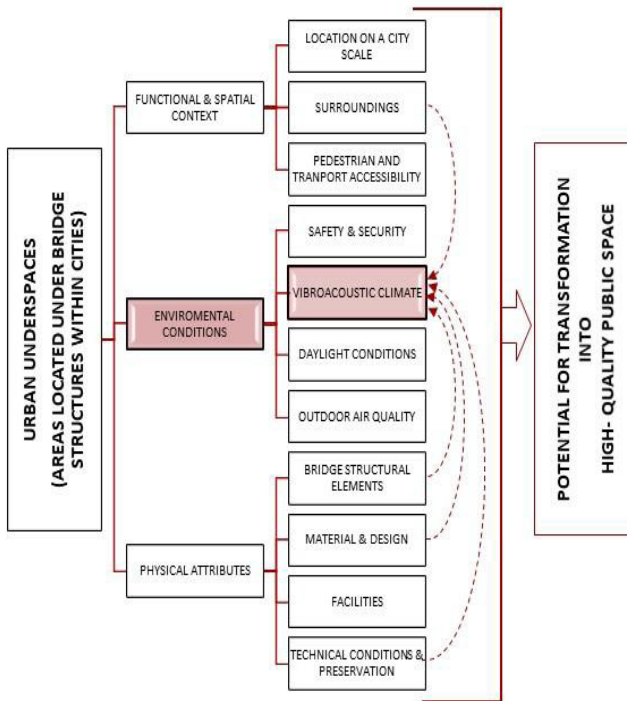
URBAN UNDERSPACES
(AREAS LOCATED UNDER BRIDGE STRUCTURES WITHIN CITIES)

FUNCTIONAL & SPATIAL CONTEXT

LOCATION ON A CITY SCALE

SURROUNDINGS

PEDESTRIAN AND TRANPORT ACCESSIBILITY

ENVIROMENTAL CONDITIONS

SAFETY & SECURITY

VIBROACOUSTIC CLIMATE

DAYLIGHT CONDITIONS

OUTDOOR AIR QUALITY

PHYSICAL ATTRIBUTES

BRIDGE STRUCTURAL ELEMENTS

MATERIAL & DESIGN

FACILITIES

TECHNICAL CONDITIONS & PRESERVATION

POTENTIAL FOR TRANSFORMATION INTO
HIGH- QUALITY PUBLIC SPACE